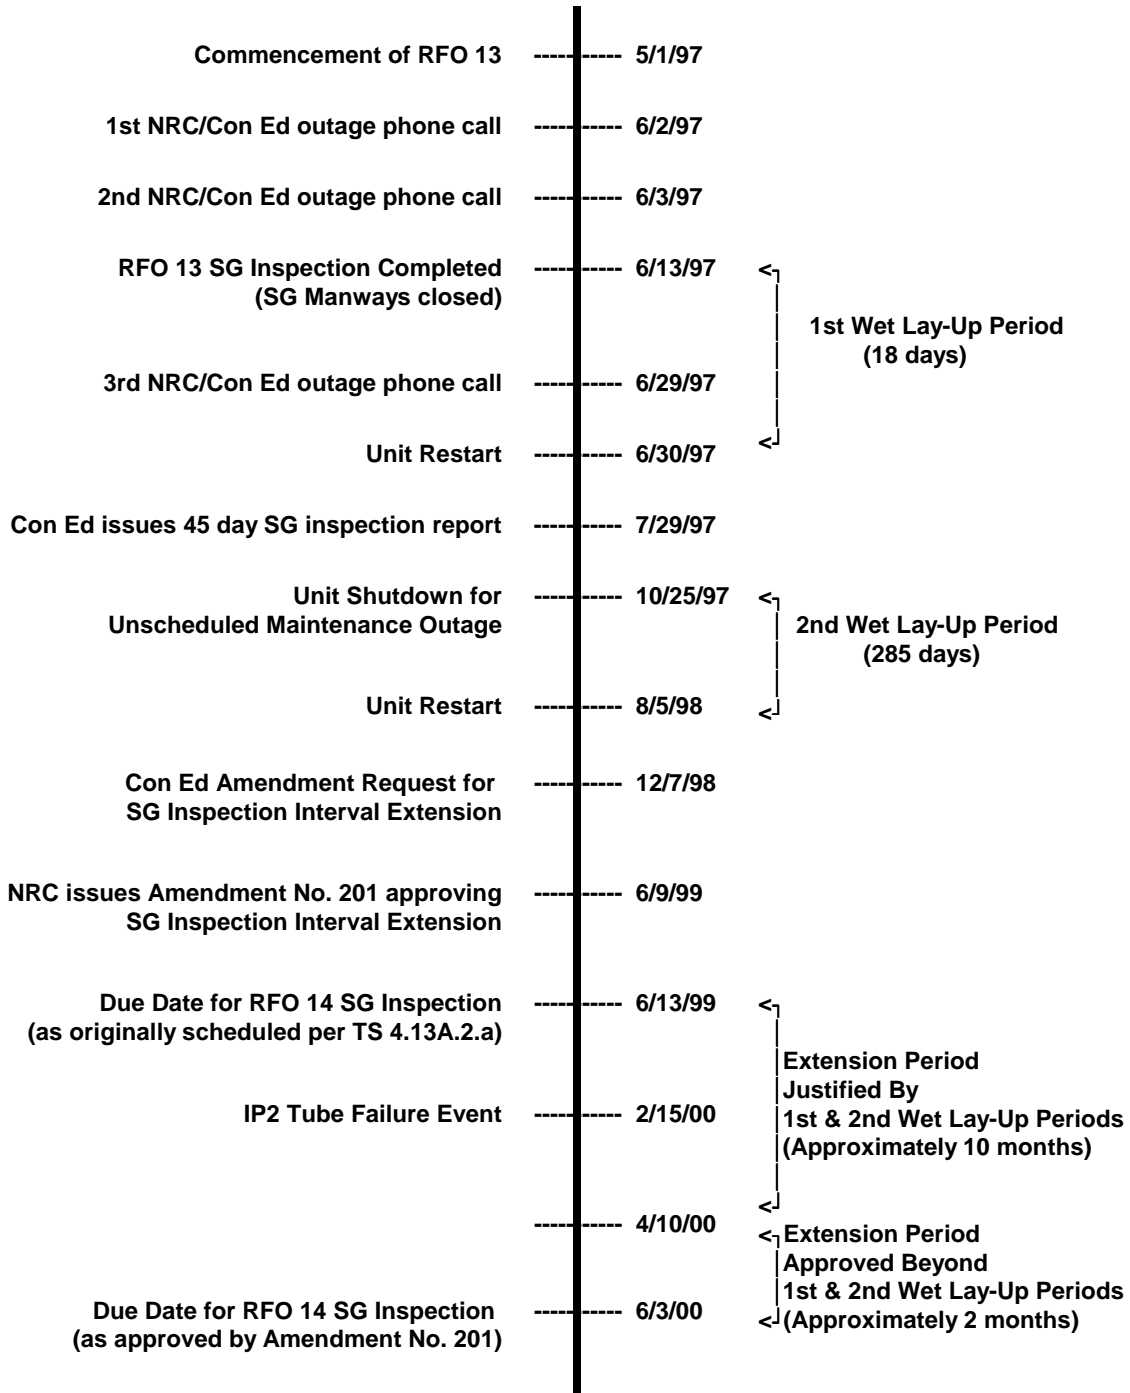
Commencement of RFO 13 5/1/97

1st NRC/Con Ed outage phone call 6/2/97

2nd NRC/Con Ed outage phone call 6/3/97

RFO 13 SG Inspection Completed (SG Manways closed) 6/13/97

1st Wet Lay-Up Period (18 days)

3rd NRC/Con Ed outage phone call 6/29/97

Unit Restart 6/30/97

Con Ed issues 45 day SG inspection report 7/29/97

Unit Shutdown for Unscheduled Maintenance Outage 10/25/97

2nd Wet Lay-Up Period (285 days)

Unit Restart 8/5/98

Con Ed Amendment Request for SG Inspection Interval Extension 12/7/98

NRC issues Amendment No. 201 approving SG Inspection Interval Extension 6/9/99

Due Date for RFO 14 SG Inspection (as originally scheduled per TS 4.13A.2.a) 6/13/99

Extension Period Justified By 1st & 2nd Wet Lay-Up Periods (Approximately 10 months)

IP2 Tube Failure Event 2/15/00

4/10/00

Extension Period Approved Beyond 1st & 2nd Wet Lay-Up Periods (Approximately 2 months)

Due Date for RFO 14 SG Inspection (as approved by Amendment No. 201) 6/3/00